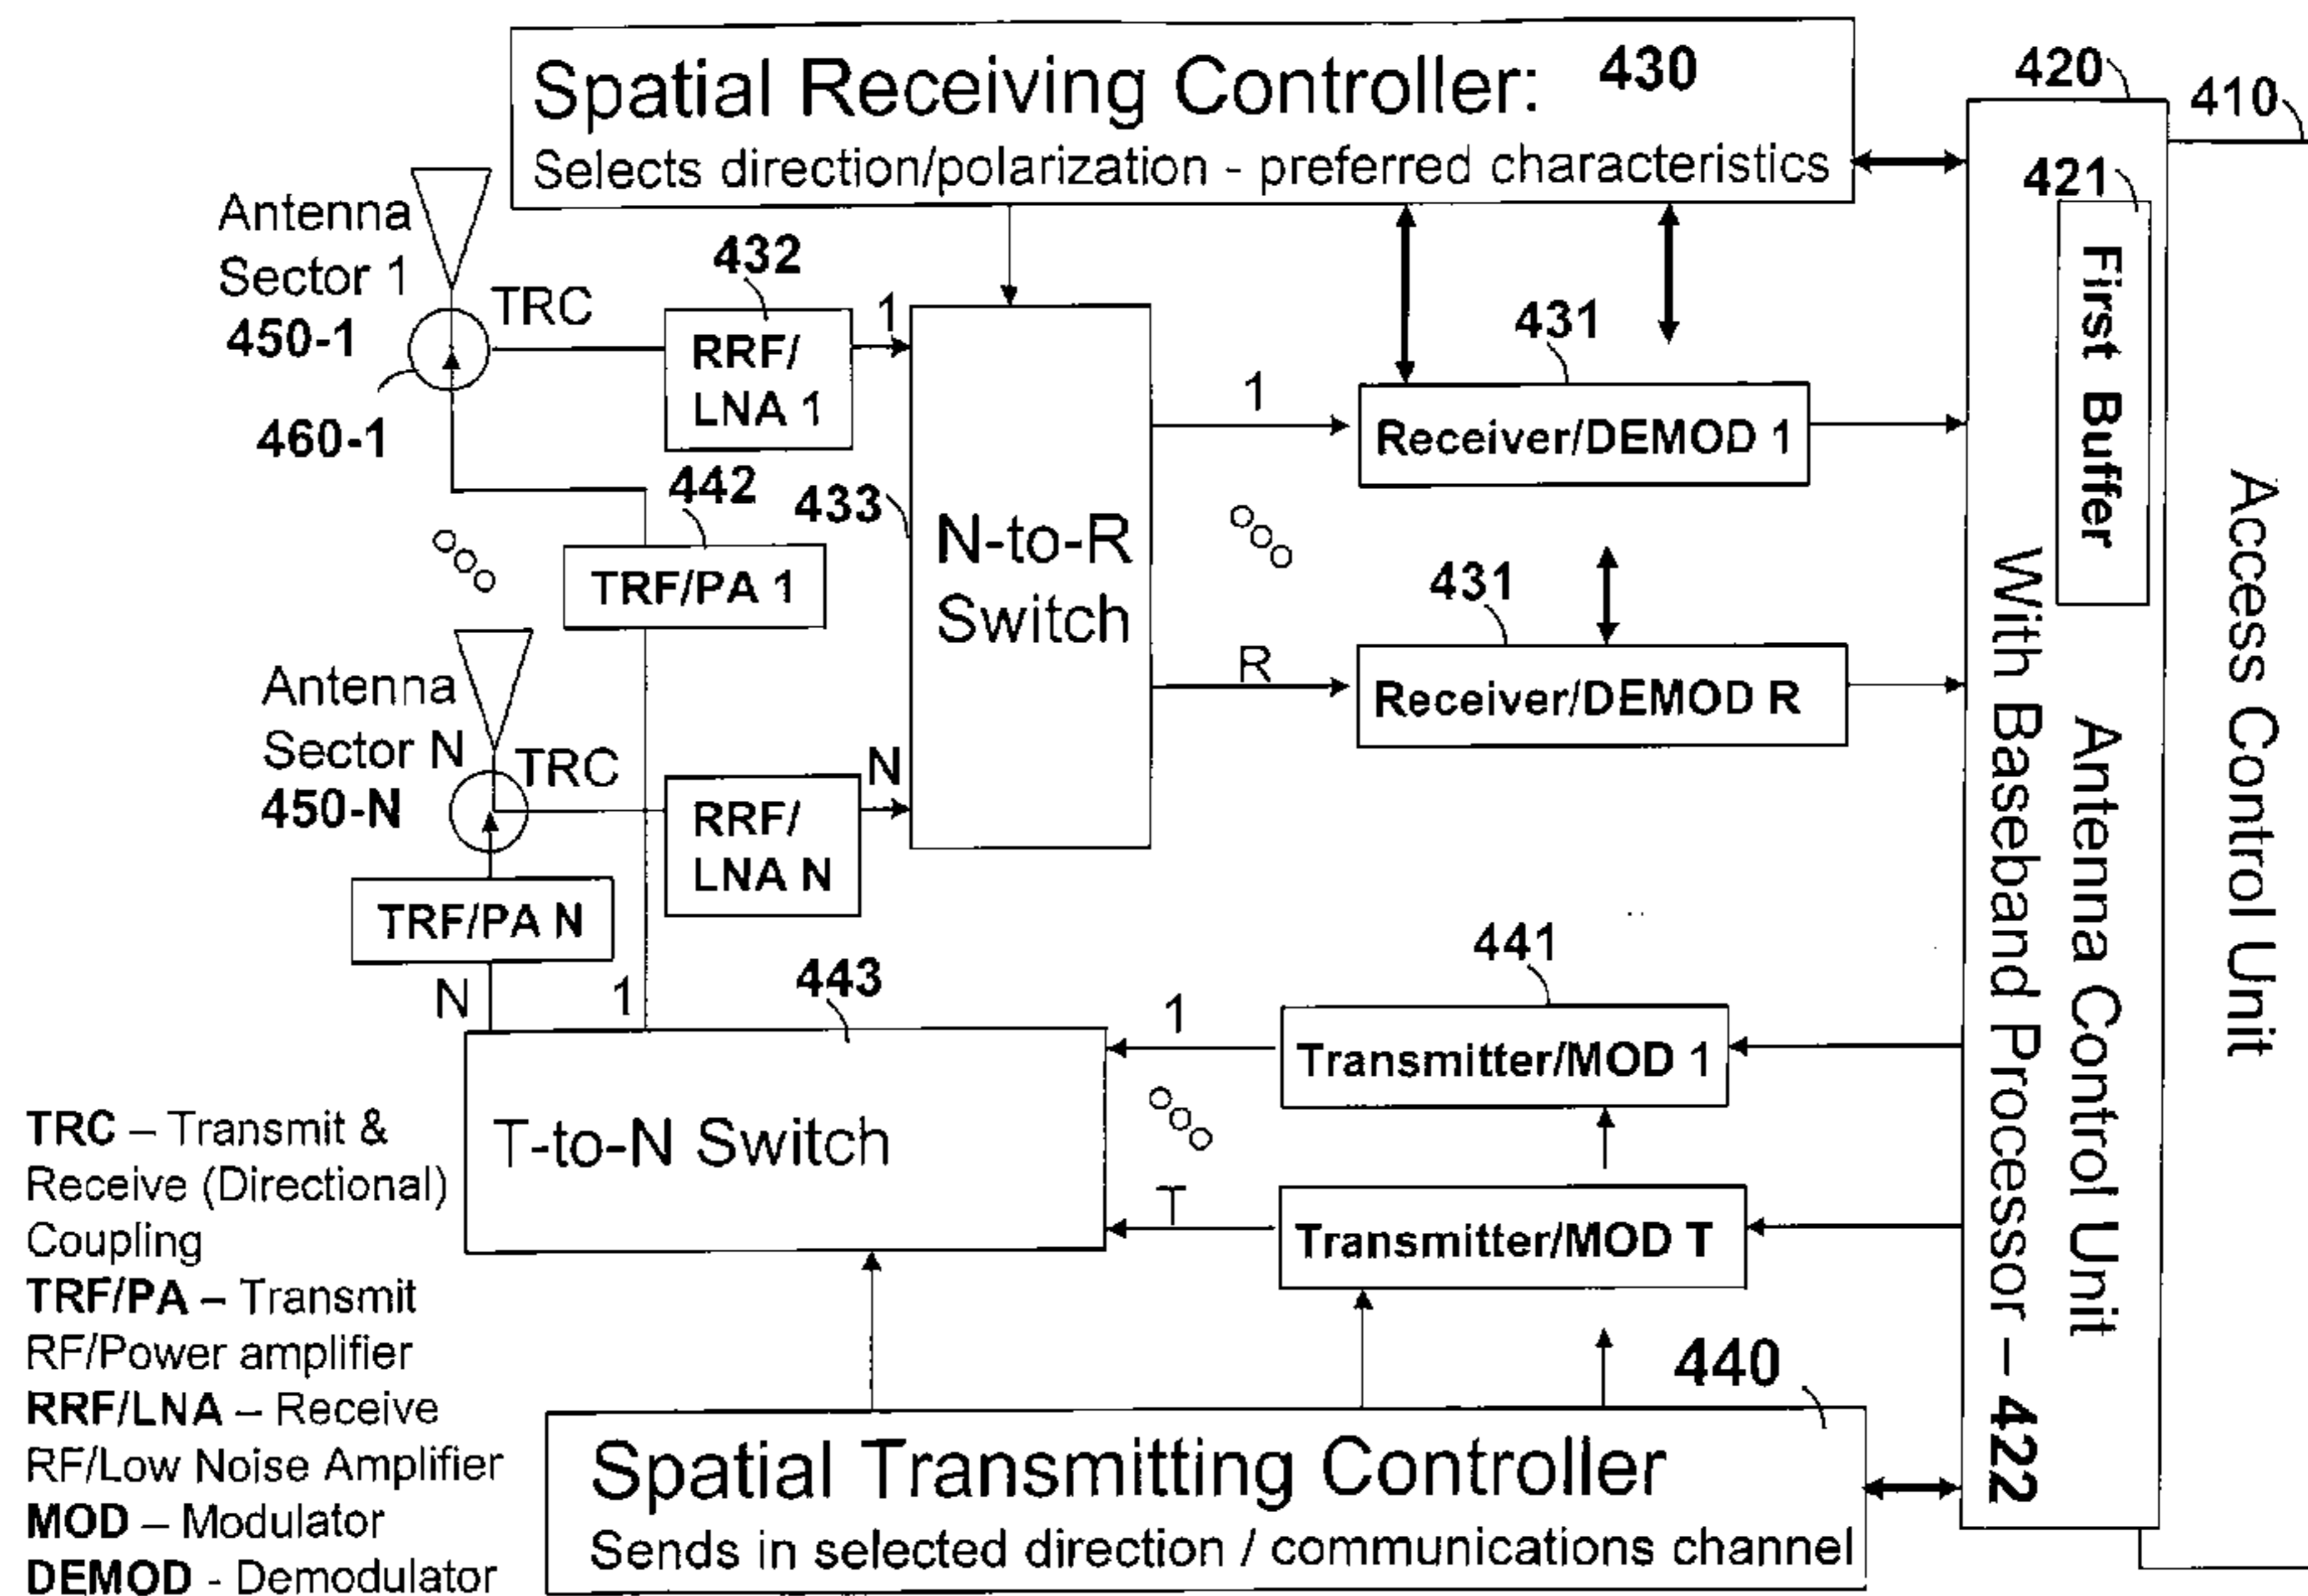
Spatial Receiving Controller: 430
Selects direction/polarization - preferred characteristics

420
410
421
First Buffer
Access Control Unit
Antenna Control Unit
With Baseband Processor – 422

Antenna
Sector 1
450-1
460-1
TRC
432
RRF/
LNA 1
1
442
TRF/PA 1
433
N-to-R
Switch
431
1
Receiver/DEMOD 1
431
R
Receiver/DEMOD R

Antenna
Sector N
450-N
TRC
RRF/
LNA N
N
TRF/PA N
N
1
443
T-to-N Switch
441
1
Transmitter/MOD 1
T
Transmitter/MOD T
440

TRC – Transmit & Receive (Directional) Coupling
TRF/PA – Transmit RF/Power amplifier
RRF/LNA – Receive RF/Low Noise Amplifier
MOD – Modulator
DEMOD - Demodulator

Spatial Transmitting Controller
Sends in selected direction / communications channel